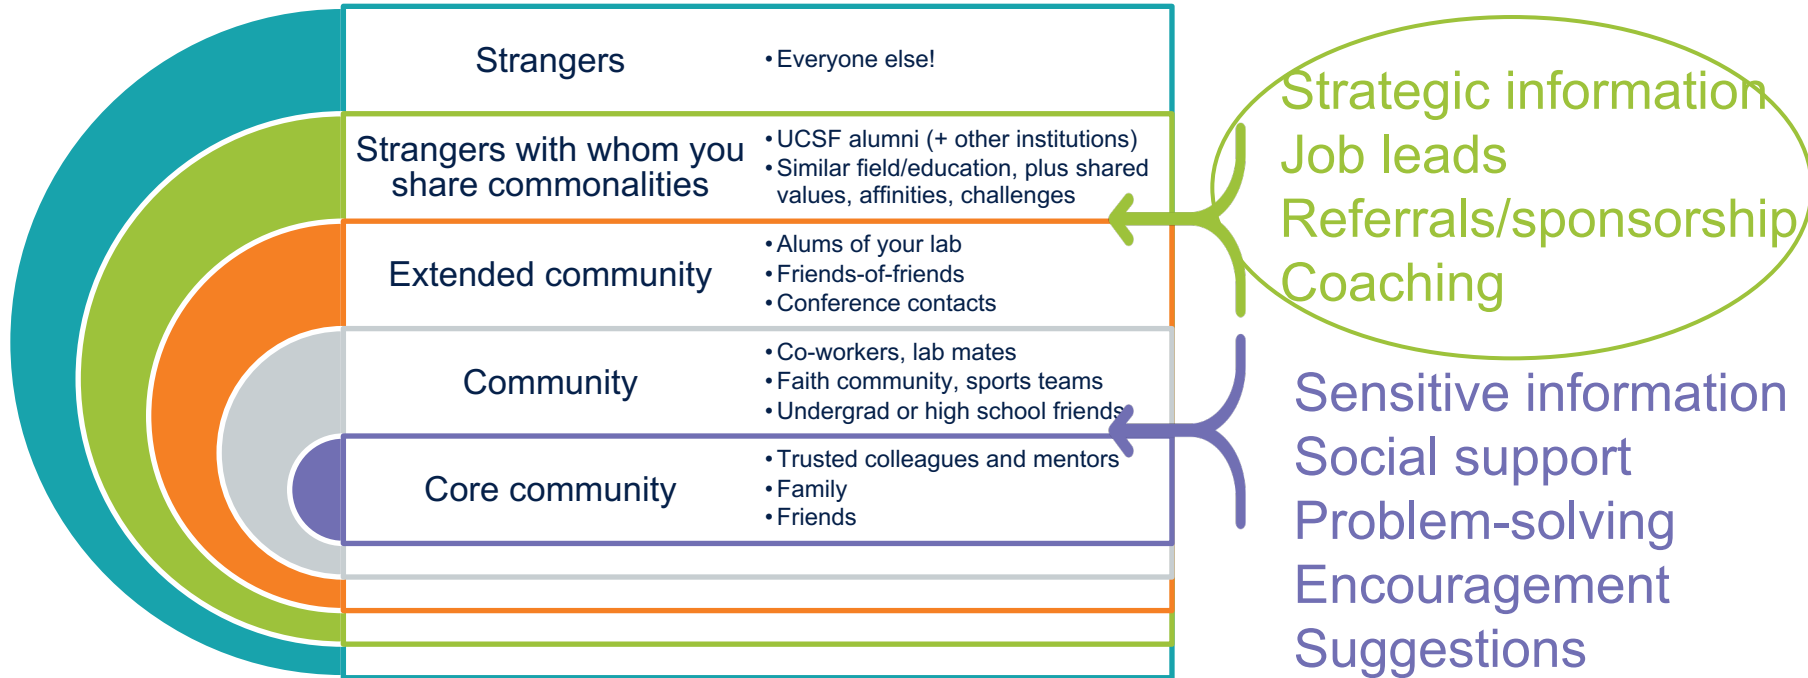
| | |
|---|---|
| Strangers | • Everyone else! |
| Strangers with whom you share commonalities | • UCSF alumni (+ other institutions)<br>• Similar field/education, plus shared values, affinities, challenges |
| Extended community | • Alums of your lab<br>• Friends-of-friends<br>• Conference contacts |
| Community | • Co-workers, lab mates<br>• Faith community, sports teams<br>• Undergrad or high school friends |
| Core community | • Trusted colleagues and mentors<br>• Family<br>• Friends |

Strategic information
Job leads
Referrals/sponsorship
Coaching

Sensitive information
Social support
Problem-solving
Encouragement
Suggestions